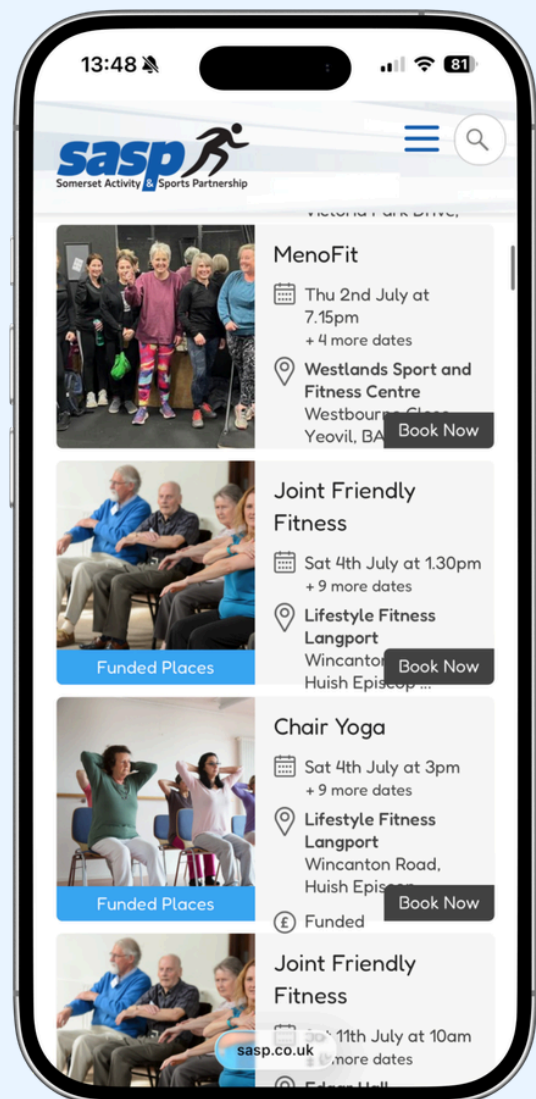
13:48

81

sasp
Somerset Activity & Sports Partnership

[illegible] Park Drive,

MenoFit

Thu 2nd July at 7.15pm
+ 4 more dates

Westlands Sport and Fitness Centre
Westbourne Close
Yeovil, BA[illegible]

Book Now

Funded Places

Joint Friendly Fitness

Sat 4th July at 1.30pm
+ 9 more dates

Lifestyle Fitness Langport
Wincanton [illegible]
Huish Episcop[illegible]

Book Now

Funded Places

Chair Yoga

Sat 4th July at 3pm
+ 9 more dates

Lifestyle Fitness Langport
Wincanton Road,
Huish Episc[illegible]

Book Now

Funded

Joint Friendly Fitness

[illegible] 11th July at 10am
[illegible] more dates

sasp.co.uk

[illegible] Hall